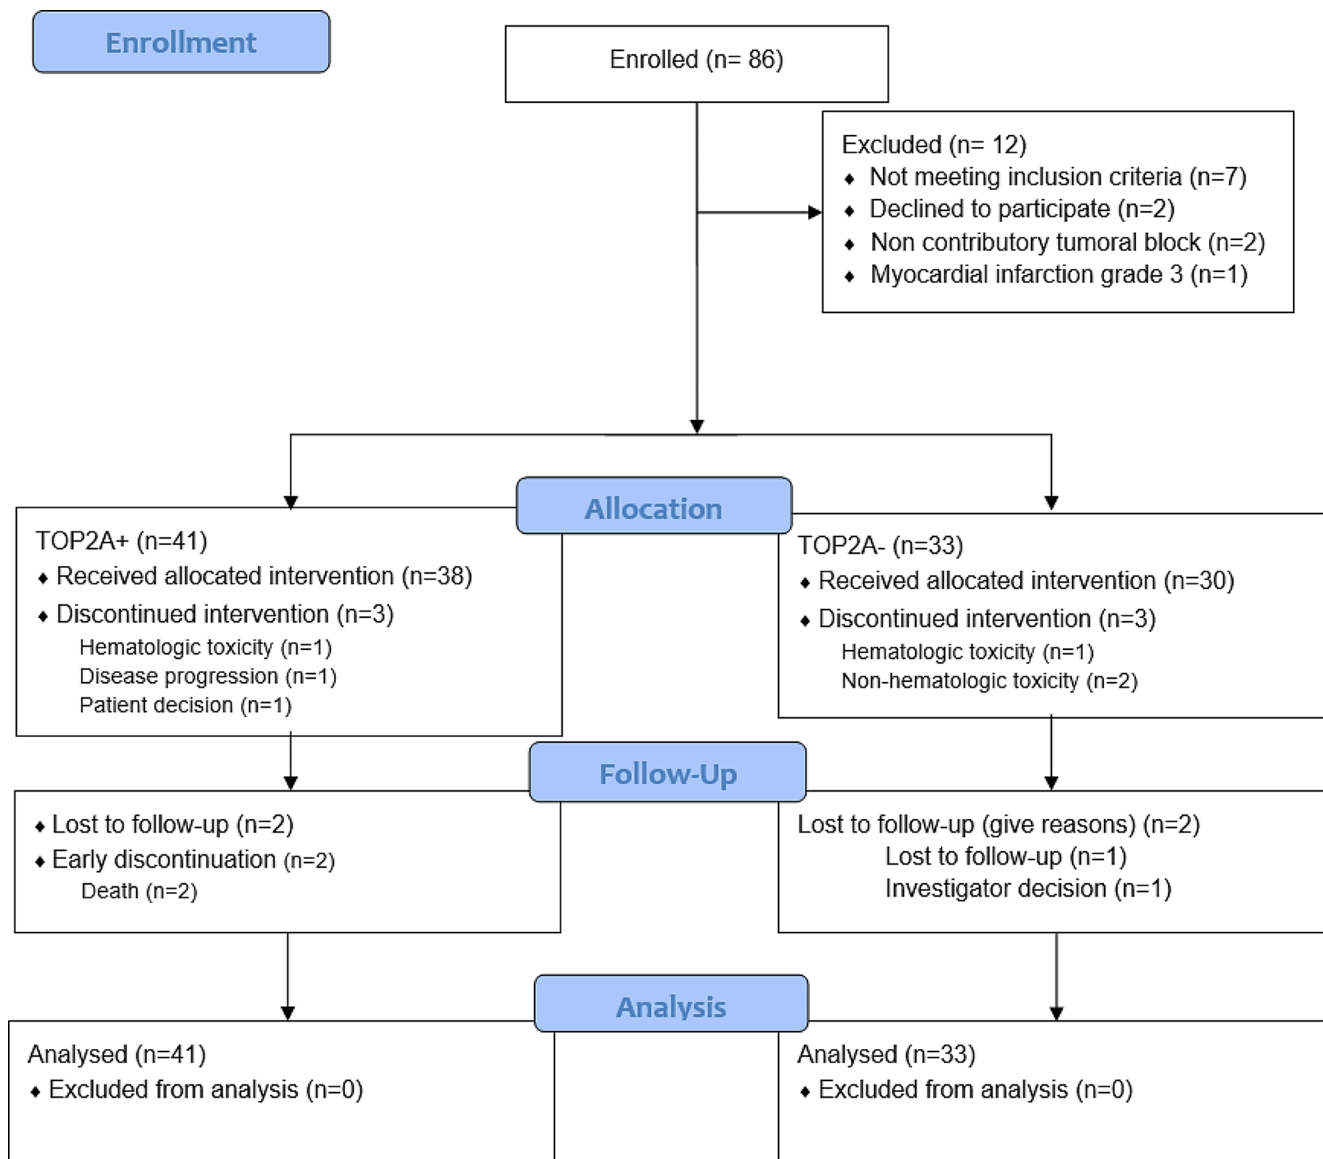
Enrollment

Enrolled (n= 86)

Excluded (n= 12)
♦ Not meeting inclusion criteria (n=7)
♦ Declined to participate (n=2)
♦ Non contributory tumoral block (n=2)
♦ Myocardial infarction grade 3 (n=1)

Allocation

TOP2A+ (n=41)
♦ Received allocated intervention (n=38)
♦ Discontinued intervention (n=3)
Hematologic toxicity (n=1)
Disease progression (n=1)
Patient decision (n=1)

TOP2A- (n=33)
♦ Received allocated intervention (n=30)
♦ Discontinued intervention (n=3)
Hematologic toxicity (n=1)
Non-hematologic toxicity (n=2)

Follow-Up

♦ Lost to follow-up (n=2)
♦ Early discontinuation (n=2)
Death (n=2)

Lost to follow-up (give reasons) (n=2)
Lost to follow-up (n=1)
Investigator decision (n=1)

Analysis

Analysed (n=41)
♦ Excluded from analysis (n=0)

Analysed (n=33)
♦ Excluded from analysis (n=0)